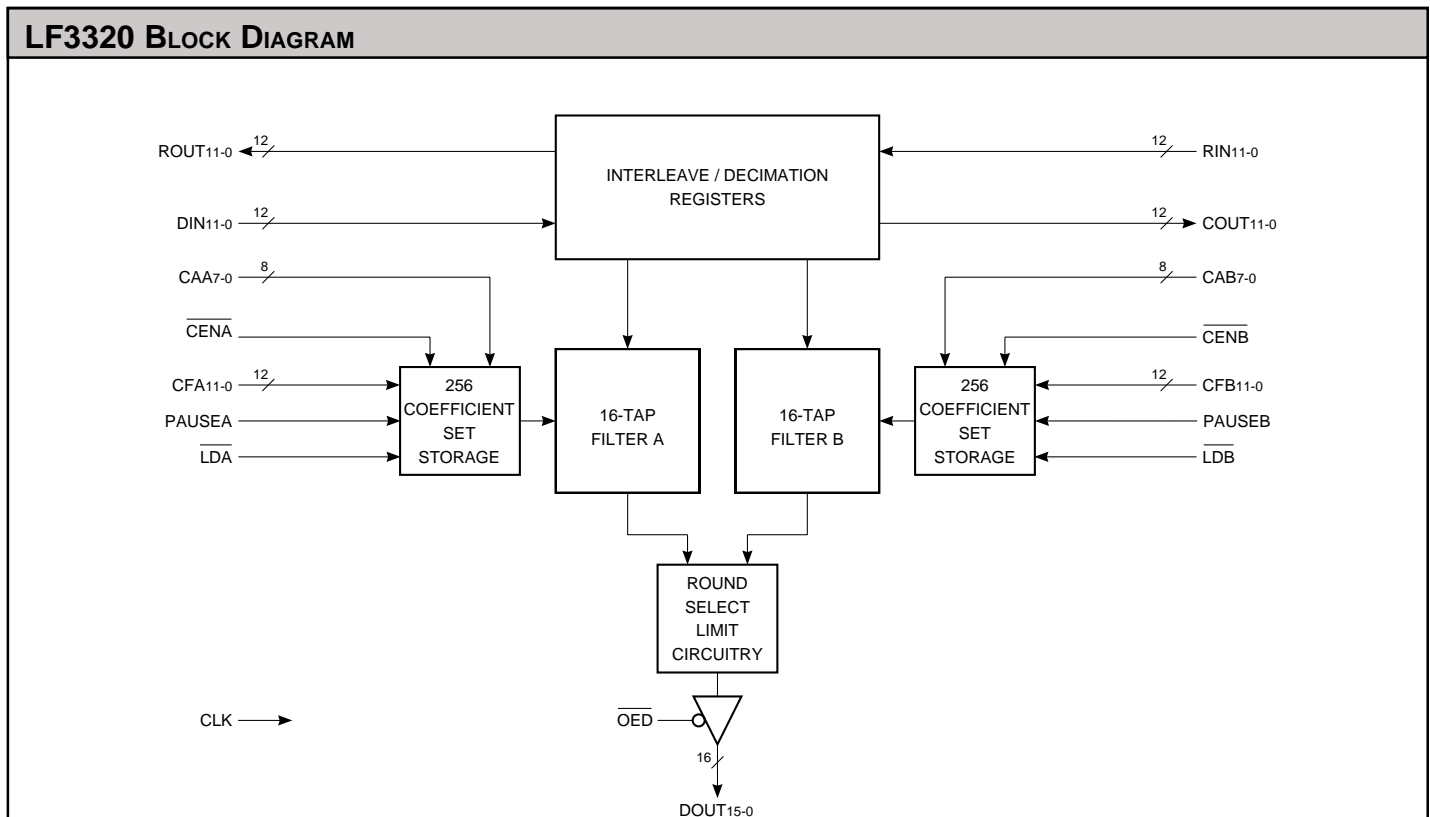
LF3320 BLOCK DIAGRAM

ROUT$_{11-0}$ 12

INTERLEAVE / DECIMATION REGISTERS

12 RIN$_{11-0}$

DIN$_{11-0}$ 12

12 COUT$_{11-0}$

CAA$_{7-0}$ 8

8 CAB$_{7-0}$

$\overline{CENA}$

$\overline{CENB}$

CFA$_{11-0}$ 12

PAUSEA

$\overline{LDA}$

256 COEFFICIENT SET STORAGE

16-TAP FILTER A

16-TAP FILTER B

256 COEFFICIENT SET STORAGE

12 CFB$_{11-0}$

PAUSEB

$\overline{LDB}$

ROUND SELECT LIMIT CIRCUITRY

CLK

$\overline{OED}$

16

DOUT$_{15-0}$